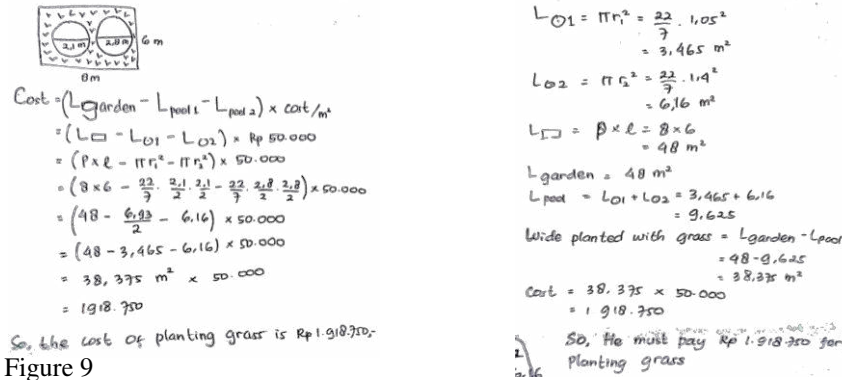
2,1 m
2,8 m
6 m
8 m

Cost = $(L_{garden} - L_{pool 1} - L_{pool 2}) \times cost/_{m^2}$

$= (L_{\square} - L_{\bigcirc 1} - L_{\bigcirc 2}) \times$ Rp 50.000

$= (P \times \ell - \pi r_1^2 - \pi r_2^2) \times 50.000$

$= (8 \times 6 - \frac{22}{7} \cdot \frac{2,1}{2} \cdot \frac{2,1}{2} - \frac{22}{7} \cdot \frac{2,8}{2} \cdot \frac{2,8}{2}) \times 50.000$

$= (48 - \frac{6,93}{2} - 6,16) \times 50.000$

$= (48 - 3,465 - 6,16) \times 50.000$

$= 38,375 \text{ m}^2 \times 50.000$

$= 1918.750$

So, the cost of planting grass is Rp 1.918.750,-

Figure 9

$L_{\bigcirc 1} = \pi r_1^2 = \frac{22}{7} \cdot 1,05^2$
$= 3,465 \text{ m}^2$

$L_{\bigcirc 2} = \pi r_2^2 = \frac{22}{7} \cdot 1,4^2$
$= 6,16 \text{ m}^2$

$L_{\square} = P \times \ell = 8 \times 6$
$= 48 \text{ m}^2$

$L_{garden} = 48 \text{ m}^2$

$L_{pool} = L_{\bigcirc 1} + L_{\bigcirc 2} = 3,465 + 6,16$
$= 9,625$

Wide planted with grass $= L_{garden} - L_{pool}$
$= 48 - 9,625$
$= 38,375 \text{ m}^2$

Cost $= 38.375 \times 50.000$
$= 1\,918.750$

So, He must pay Rp 1.918.750 for Planting grass